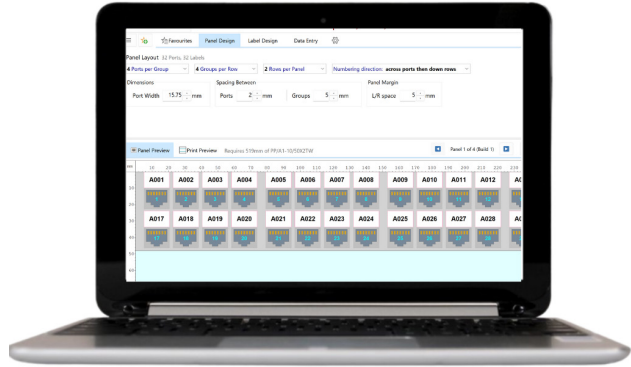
Favourites Panel Design Label Design Data Entry

Panel Layout 32 Ports, 32 Labels

4 Ports per Group 4 Groups per Row 2 Rows per Panel Numbering direction: across ports then down rows

Dimensions
Port Width 15.75 mm

Spacing Between
Ports 2 mm Groups 5 mm

Panel Margin
L/R space 5 mm

Panel Preview Print Preview Requires 519mm of PP/A1-10/50X2TW

Panel 1 of 4 (Build 1)

mm 10 20 30 40 50 60 70 80 90 100 110 120 130 140 150 160 170 180 190 200 210 220 230

A001 A002 A003 A004 A005 A006 A007 A008 A009 A010 A011 A012 A0

A017 A018 A019 A020 A021 A022 A023 A024 A025 A026 A027 A028 A0

10 20 30 40 50 60